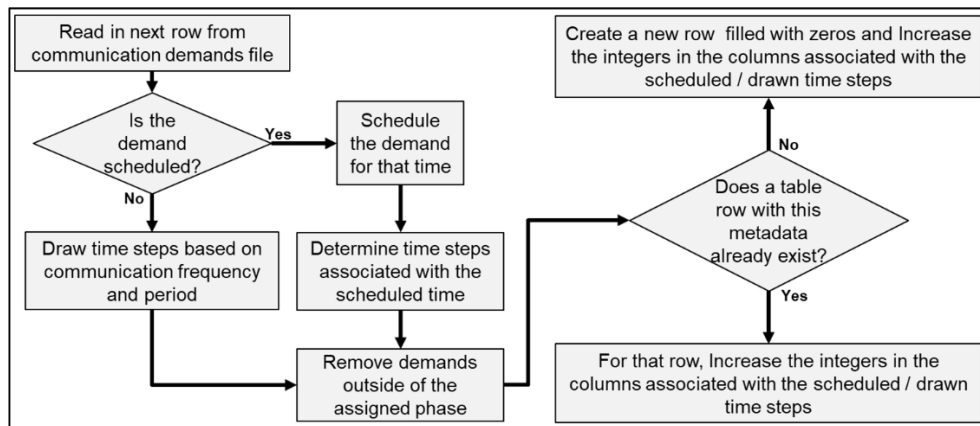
Read in next row from communication demands file

Is the demand scheduled?

Yes

No

Schedule the demand for that time

Draw time steps based on communication frequency and period

Determine time steps associated with the scheduled time

Remove demands outside of the assigned phase

Does a table row with this metadata already exist?

No

Yes

Create a new row filled with zeros and Increase the integers in the columns associated with the scheduled / drawn time steps

For that row, Increase the integers in the columns associated with the scheduled / drawn time steps